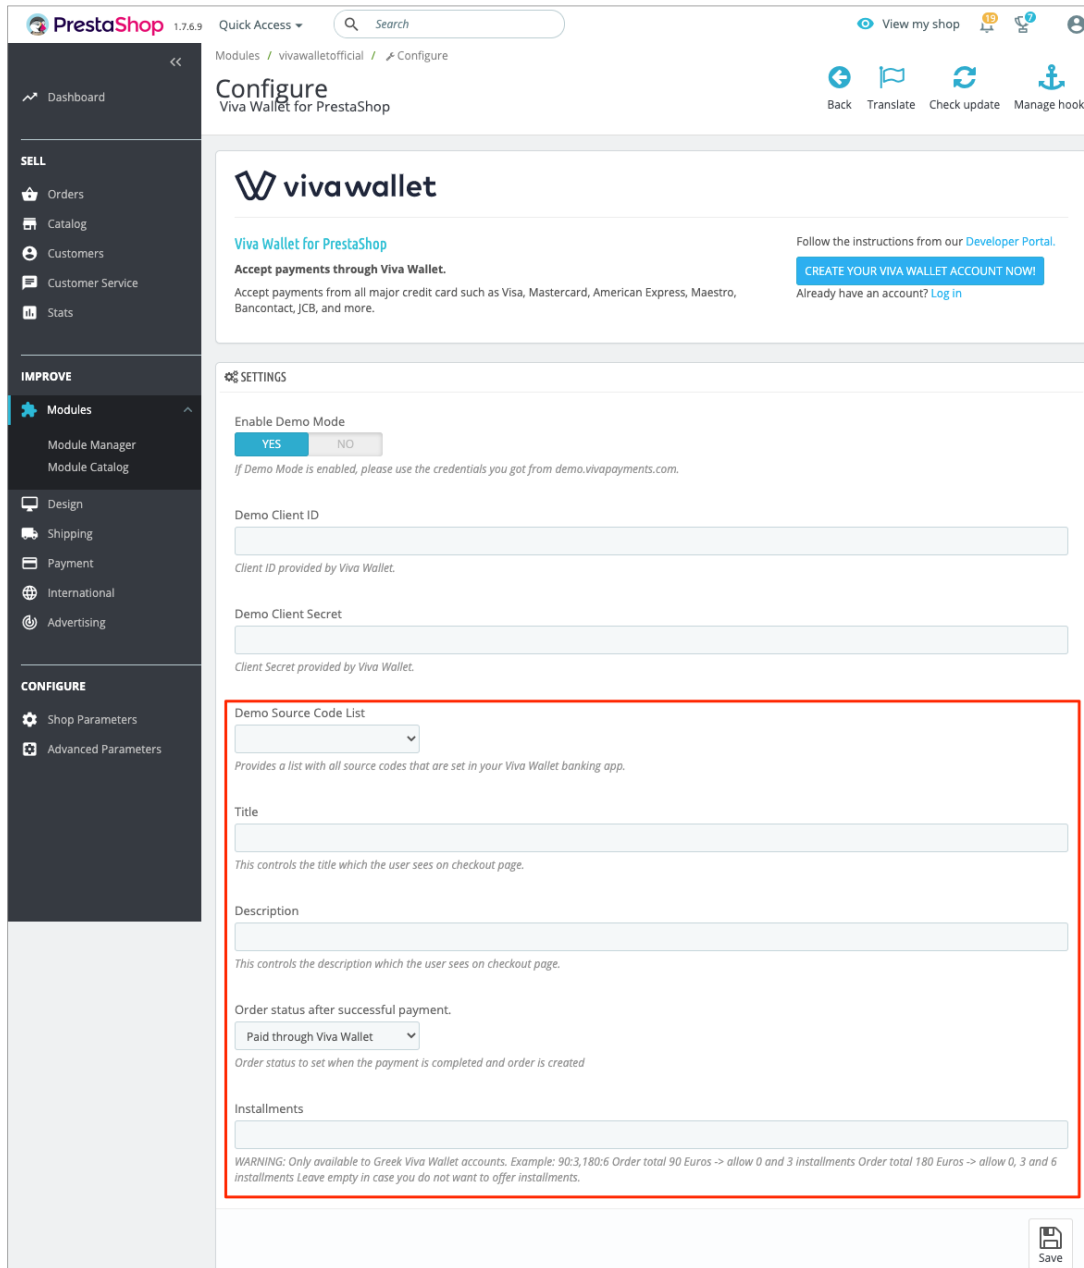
PrestaShop 1.7.6.9 Quick Access ▾ Search

View my shop 19 7

«

Dashboard

SELL

Orders

Catalog

Customers

Customer Service

Stats

IMPROVE

Modules

Module Manager

Module Catalog

Design

Shipping

Payment

International

Advertising

CONFIGURE

Shop Parameters

Advanced Parameters

Modules / vivawalletofficial / Configure

Configure
Viva Wallet for PrestaShop

Back Translate Check update Manage hook

vivawallet

Viva Wallet for PrestaShop

Accept payments through Viva Wallet.

Accept payments from all major credit card such as Visa, Mastercard, American Express, Maestro, Bancontact, JCB, and more.

Follow the instructions from our Developer Portal.

CREATE YOUR VIVA WALLET ACCOUNT NOW!

Already have an account? Log in

SETTINGS

Enable Demo Mode

YES NO

If Demo Mode is enabled, please use the credentials you got from demo.vivapayments.com.

Demo Client ID

Client ID provided by Viva Wallet.

Demo Client Secret

Client Secret provided by Viva Wallet.

Demo Source Code List

Provides a list with all source codes that are set in your Viva Wallet banking app.

Title

This controls the title which the user sees on checkout page.

Description

This controls the description which the user sees on checkout page.

Order status after successful payment.

Paid through Viva Wallet

Order status to set when the payment is completed and order is created

Installments

WARNING: Only available to Greek Viva Wallet accounts. Example: 90:3,180:6 Order total 90 Euros -> allow 0 and 3 installments Order total 180 Euros -> allow 0, 3 and 6 installments Leave empty in case you do not want to offer installments.

Save